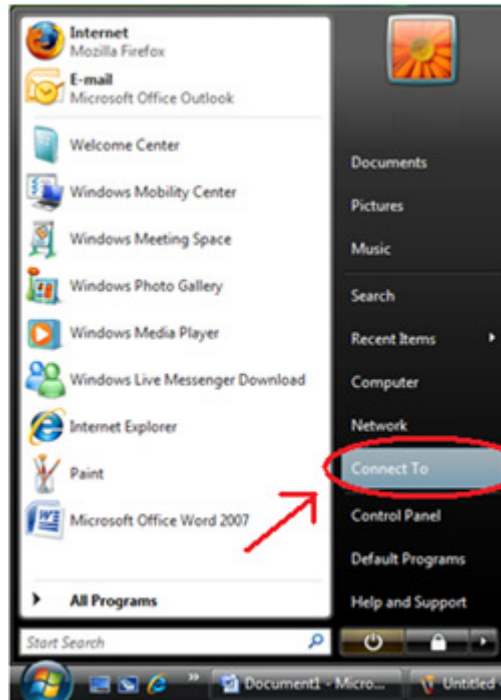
Internet
Mozilla Firefox

E-mail
Microsoft Office Outlook

Welcome Center

Windows Mobility Center

Windows Meeting Space

Windows Photo Gallery

Windows Media Player

Windows Live Messenger Download

Internet Explorer

Paint

Microsoft Office Word 2007

All Programs

Start Search

Documents

Pictures

Music

Search

Recent Items

Computer

Network

Connect To

Control Panel

Default Programs

Help and Support

Document1 - Micro...

Untitled